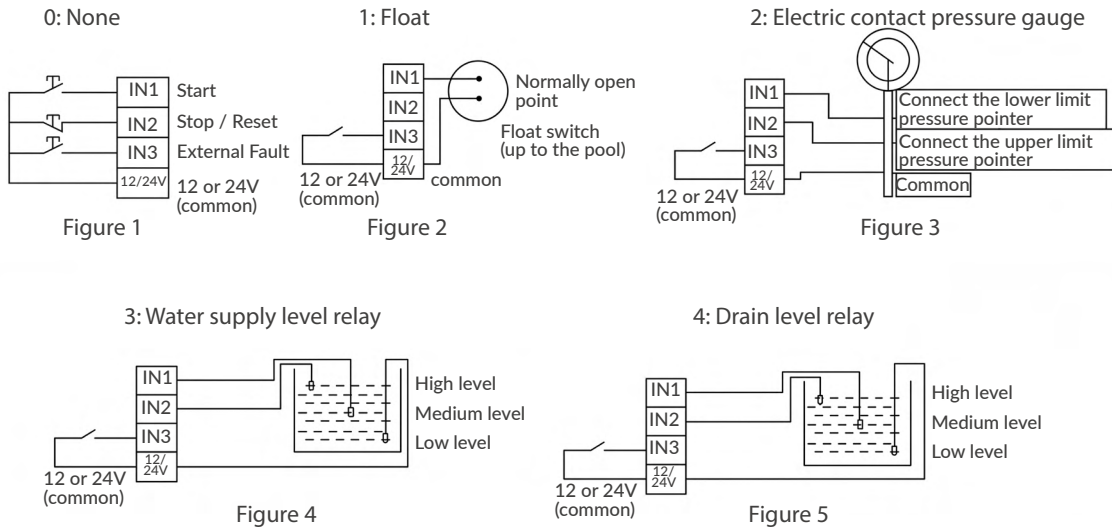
0: None

IN1 Start
IN2 Stop / Reset
IN3 External Fault
12/24V 12 or 24V (common)

Figure 1

1: Float

IN1
IN2
IN3
12/24V

Normally open point

Float switch (up to the pool)

12 or 24V (common)

common

Figure 2

2: Electric contact pressure gauge

IN1
IN2
IN3
12/24V

Connect the lower limit pressure pointer

Connect the upper limit pressure pointer

Common

12 or 24V (common)

Figure 3

3: Water supply level relay

IN1
IN2
IN3
12/24V

High level
Medium level
Low level

12 or 24V (common)

Figure 4

4: Drain level relay

IN1
IN2
IN3
12/24V

High level
Medium level
Low level

12 or 24V (common)

Figure 5